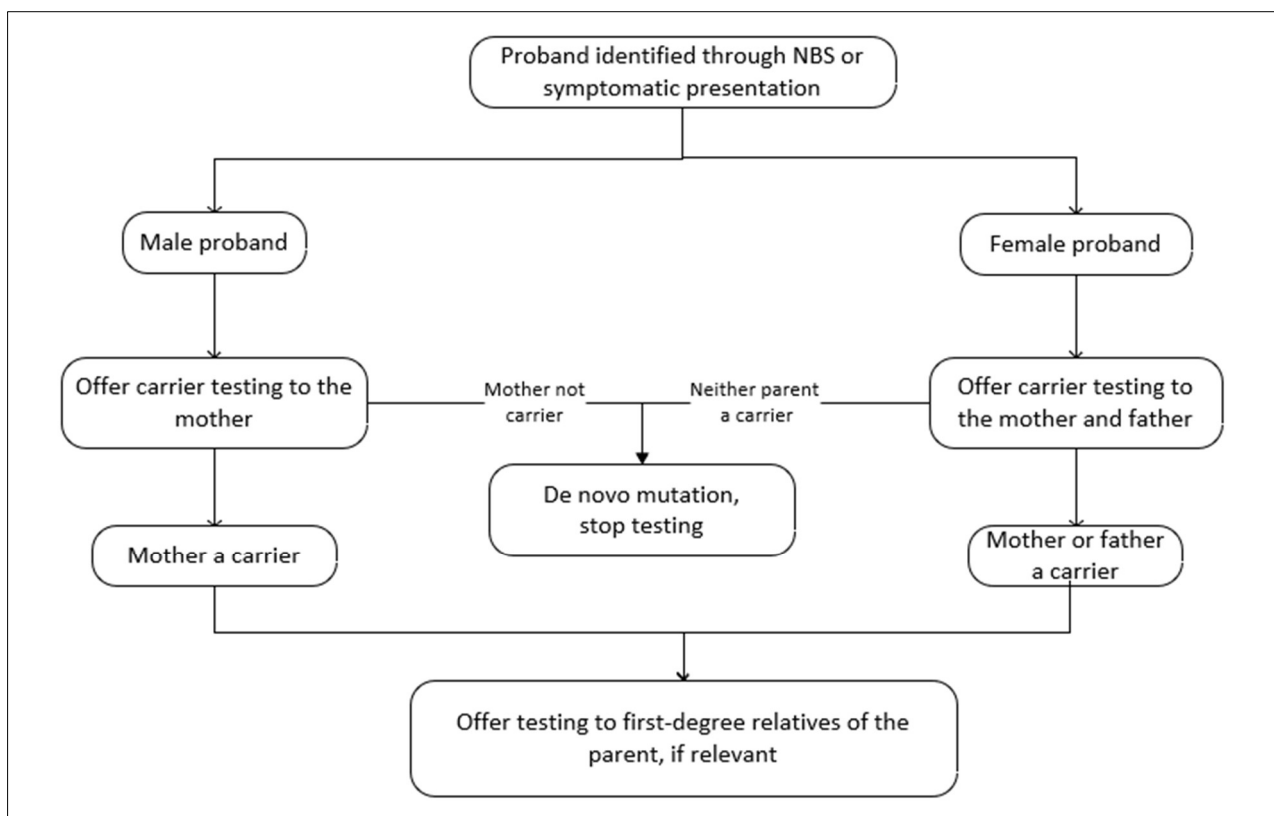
Proband identified through NBS or symptomatic presentation

Male proband

Female proband

Offer carrier testing to the mother

Mother not carrier

Neither parent a carrier

Offer carrier testing to the mother and father

De novo mutation, stop testing

Mother a carrier

Mother or father a carrier

Offer testing to first-degree relatives of the parent, if relevant